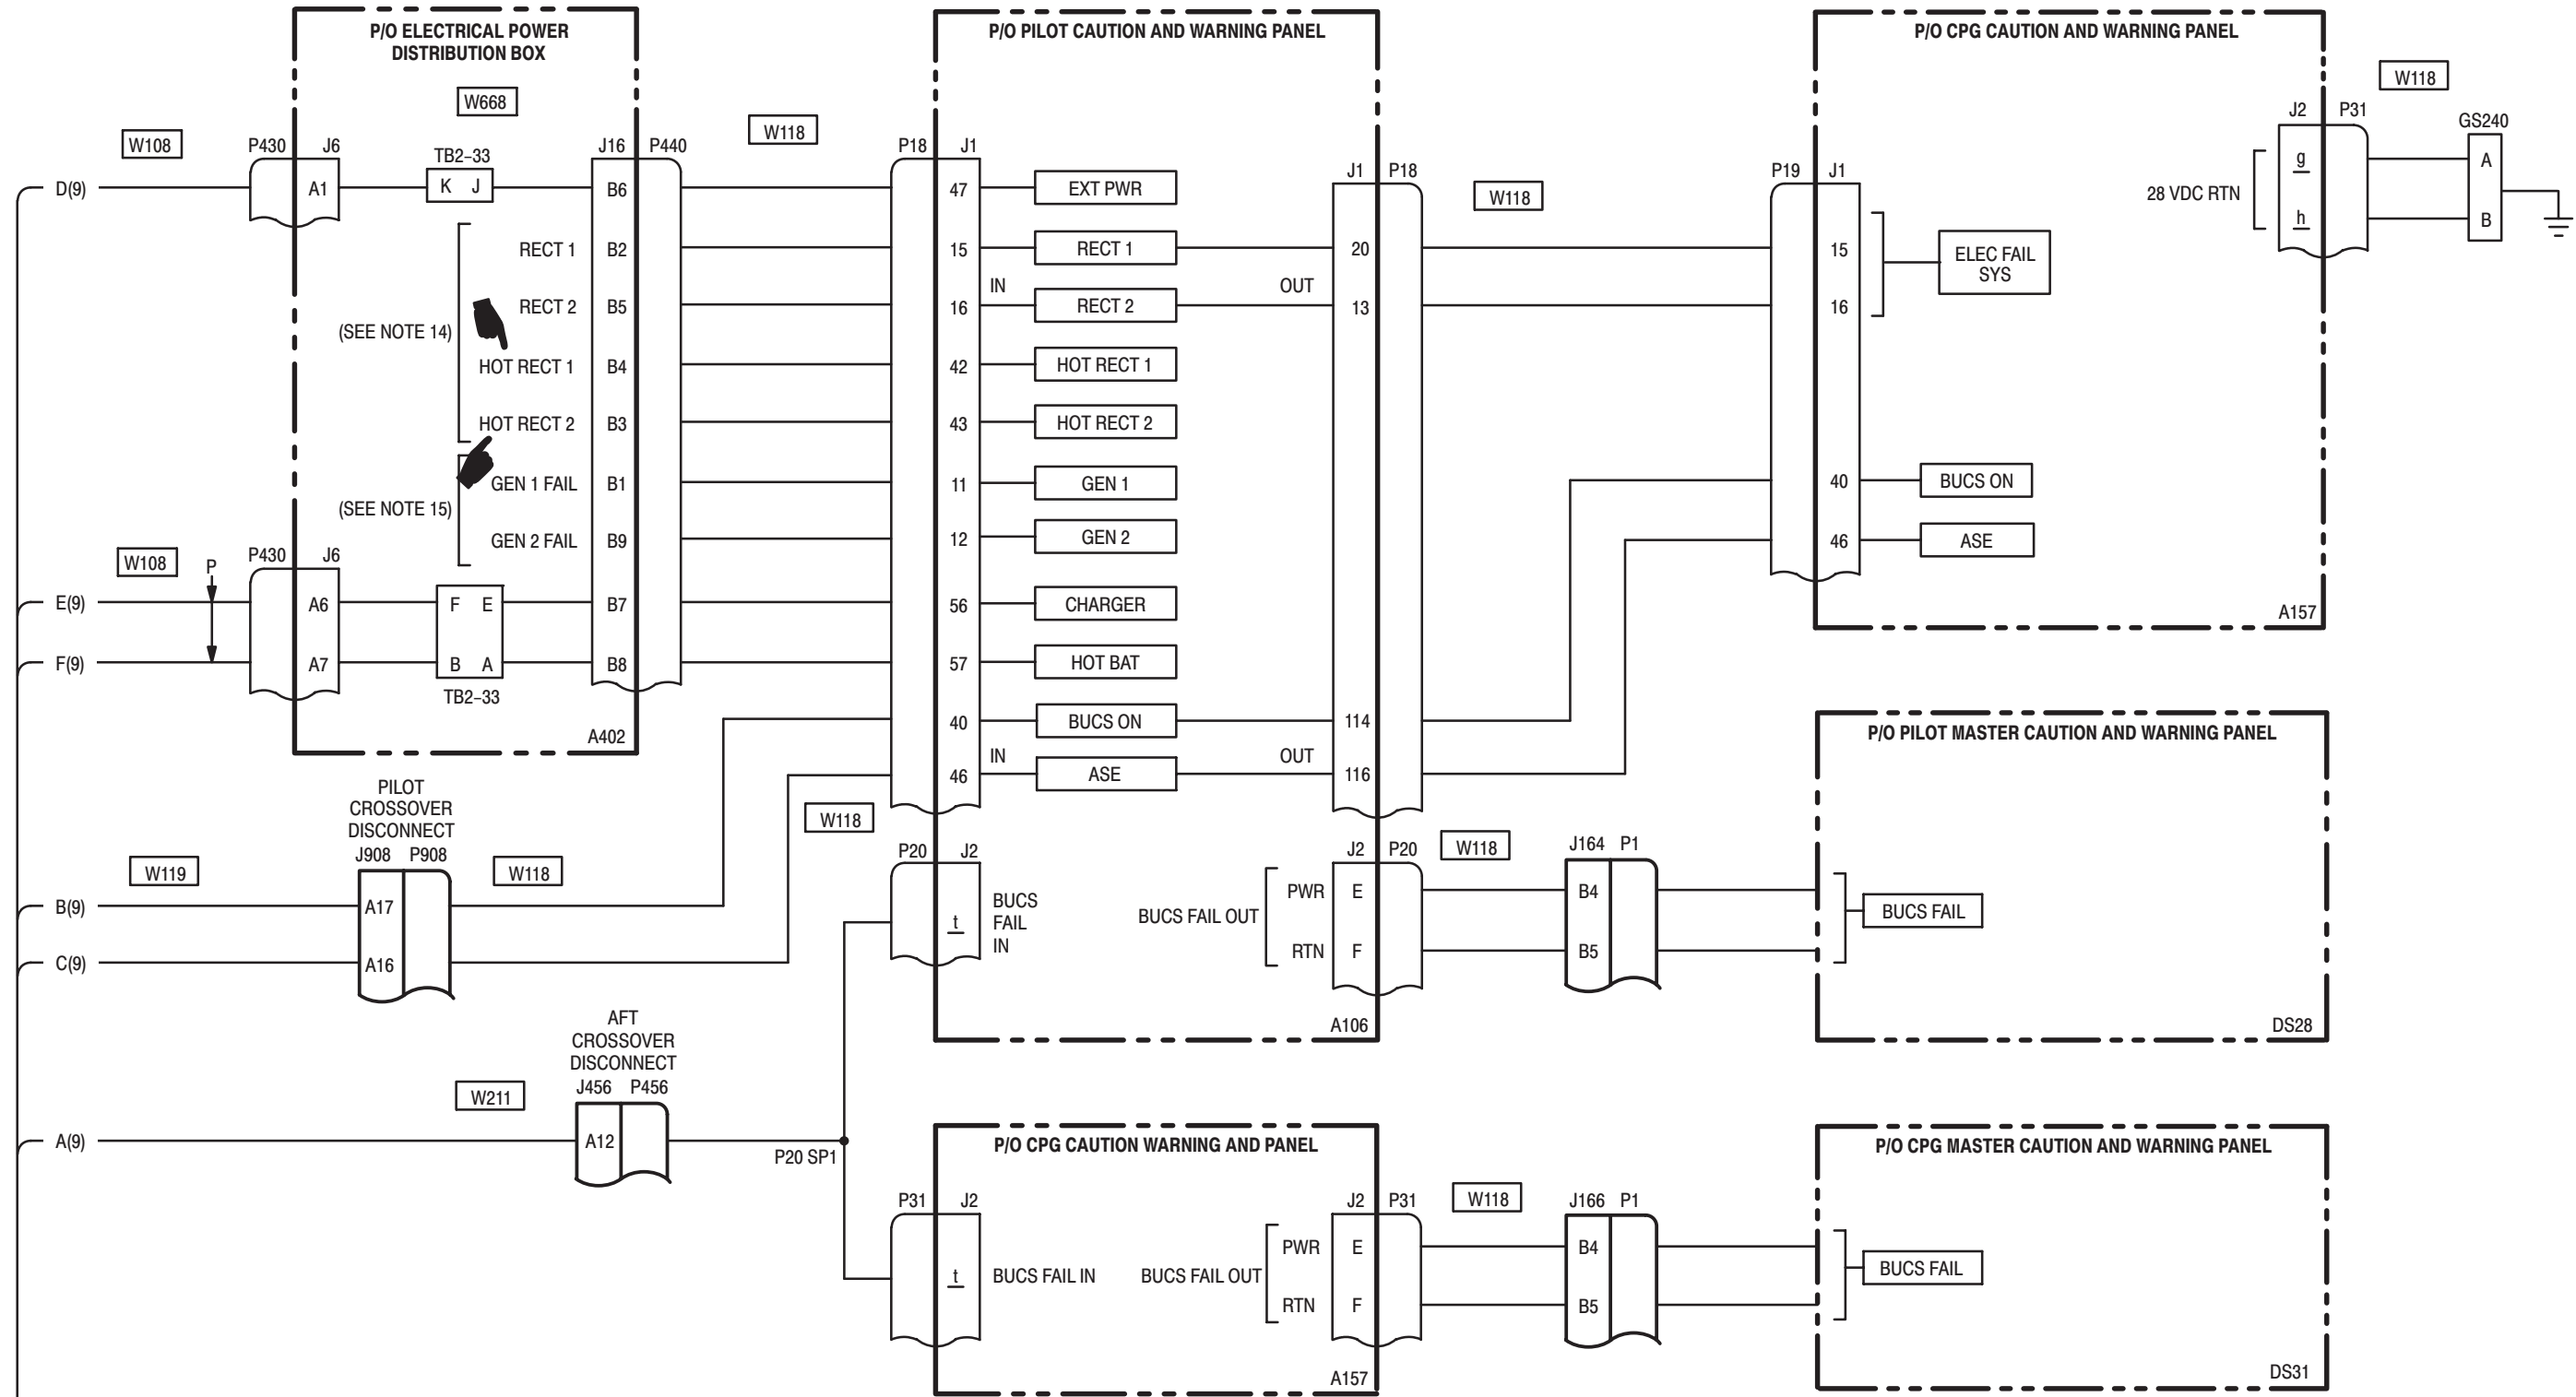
P/O ELECTRICAL POWER DISTRIBUTION BOX

W668

W108

P430 J6

TB2-33

J16 P440

W118

D(9)

A1

K J

B6

RECT 1 B2

RECT 2 B5

(SEE NOTE 14)

HOT RECT 1 B4

HOT RECT 2 B3

GEN 1 FAIL B1

(SEE NOTE 15)

GEN 2 FAIL B9

W108

P

P430 J6

E(9)

A6

F E

B7

F(9)

A7

B A

B8

TB2-33

A402

P/O PILOT CAUTION AND WARNING PANEL

P18 J1

47 EXT PWR

15 RECT 1

IN

16 RECT 2

42 HOT RECT 1

43 HOT RECT 2

11 GEN 1

12 GEN 2

56 CHARGER

57 HOT BAT

40 BUCS ON

IN

46 ASE

J1 P18

20

OUT

13

114

OUT

116

W118

P/O CPG CAUTION AND WARNING PANEL

P19 J1

15

16

ELEC FAIL SYS

40 BUCS ON

46 ASE

A157

W118

J2 P31

GS240

28 VDC RTN

g

h

A

B

PILOT CROSSOVER DISCONNECT

J908 P908

W119

W118

W118

B(9)

A17

C(9)

A16

P20 J2

t

BUCS FAIL IN

BUCS FAIL OUT

PWR

RTN

J2 P20

E

F

A106

W118

J164 P1

B4

B5

P/O PILOT MASTER CAUTION AND WARNING PANEL

BUCS FAIL

DS28

AFT CROSSOVER DISCONNECT

J456 P456

W211

A(9)

A12

P20 SP1

P/O CPG CAUTION WARNING AND PANEL

P31 J2

t

BUCS FAIL IN

BUCS FAIL OUT

PWR

RTN

J2 P31

E

F

A157

W118

J166 P1

B4

B5

P/O CPG MASTER CAUTION AND WARNING PANEL

BUCS FAIL

DS31